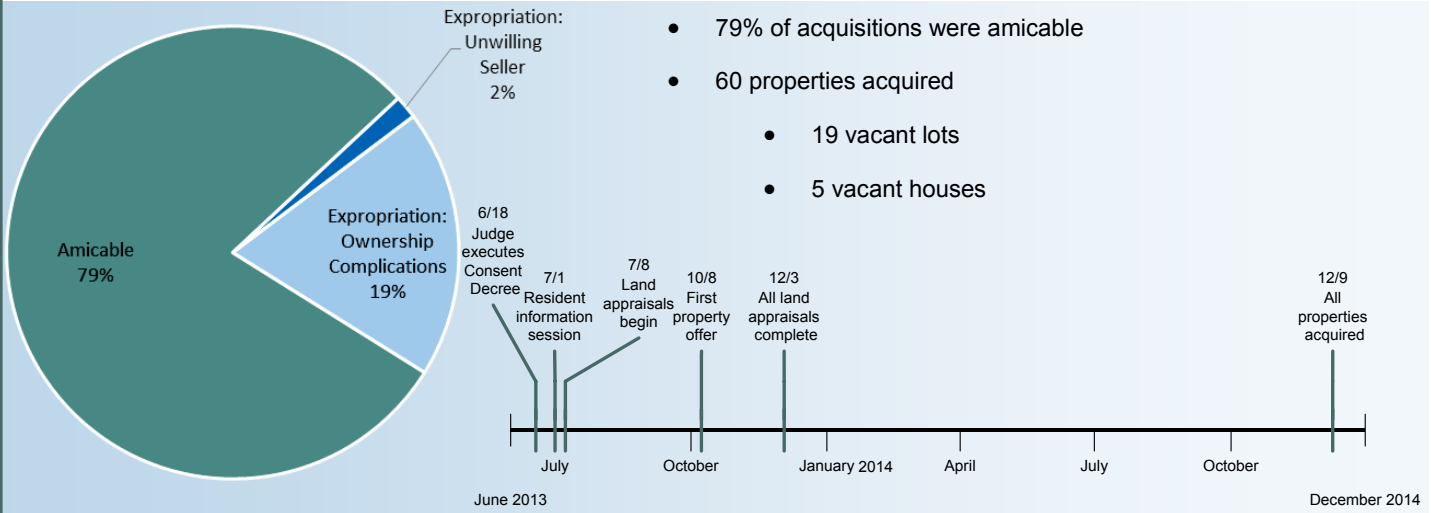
Expropriation: Unwilling Seller 2%

Expropriation: Ownership Complications 19%

Amicable 79%

- 79% of acquisitions were amicable
- 60 properties acquired
  - 19 vacant lots
  - 5 vacant houses

6/18 Judge executes Consent Decree

7/1 Resident information session

7/8 Land appraisals begin

10/8 First property offer

12/3 All land appraisals complete

12/9 All properties acquired

July

October

January 2014

April

July

October

June 2013

December 2014